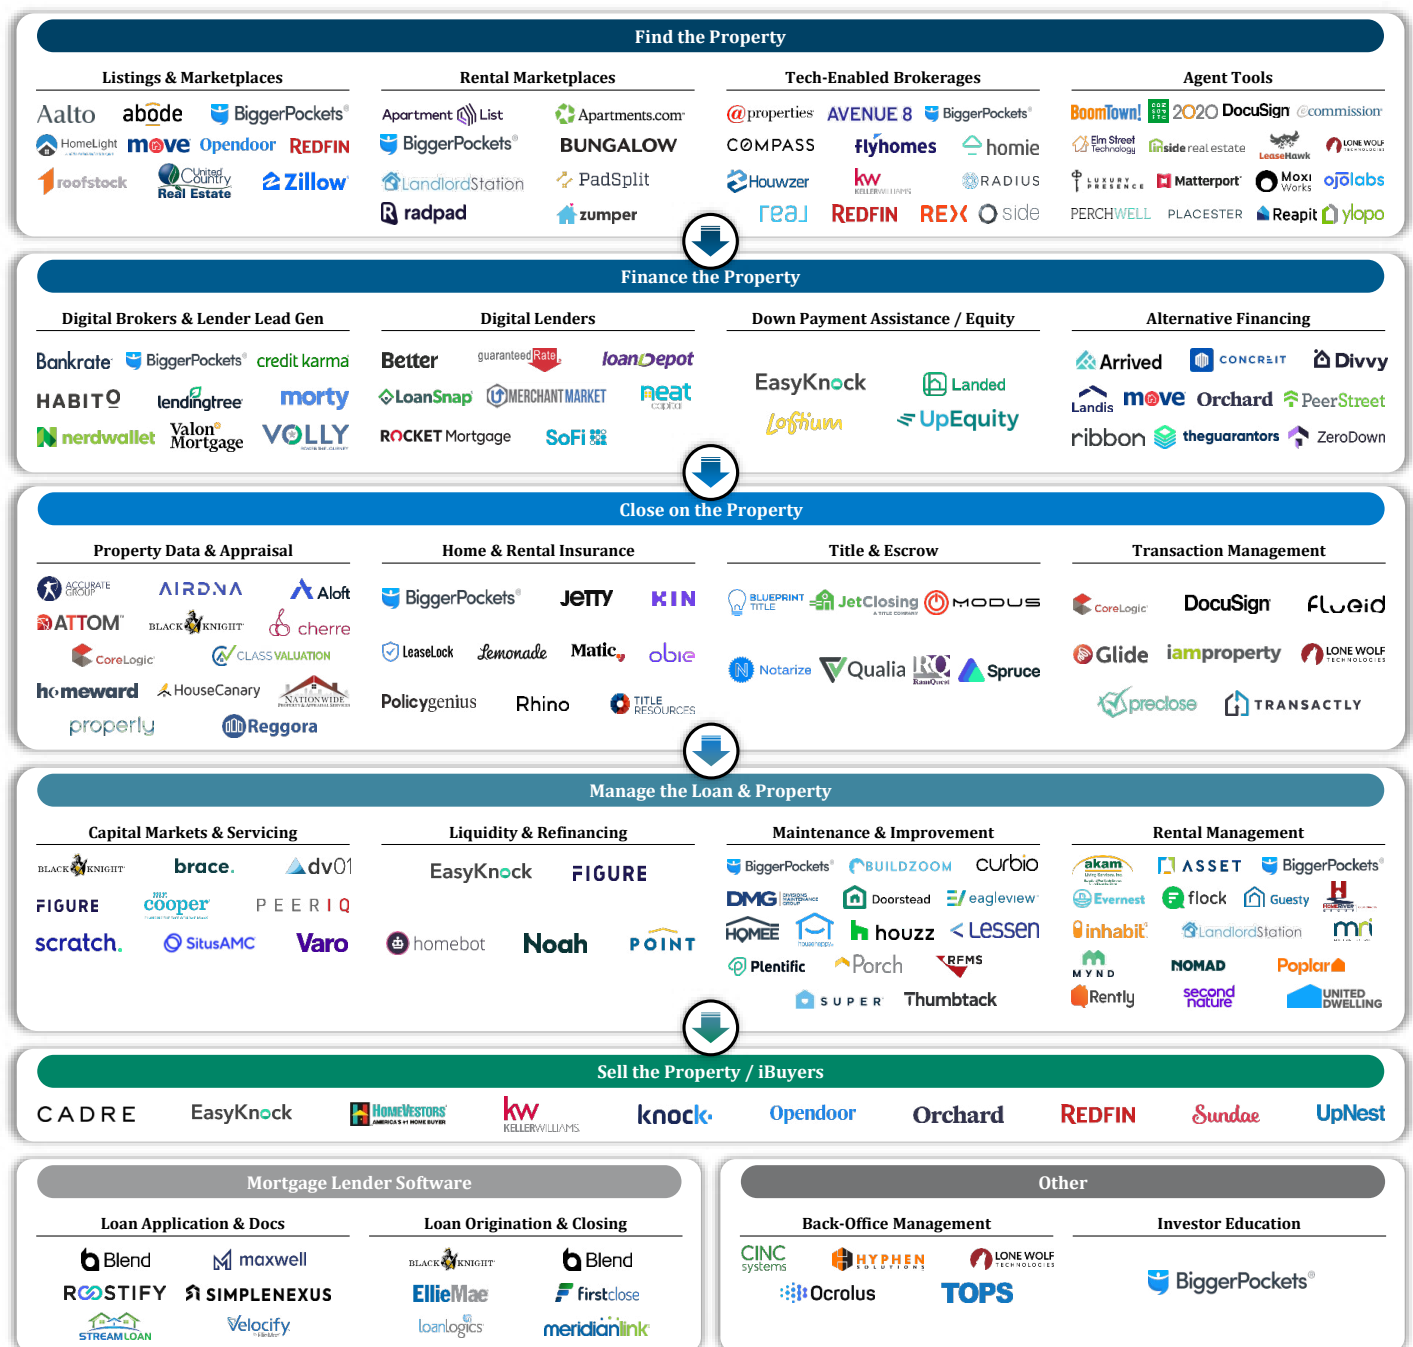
Find the Property

Listings & Marketplaces
Aalto abode BiggerPockets
HomeLight move Opendoor REDFIN
roofstock United Country Real Estate Zillow

Rental Marketplaces
Apartment List Apartments.com
BiggerPockets BUNGALOW
LandlordStation PadSplit
radpad zumper

Tech-Enabled Brokerages
@properties AVENUE 8 BiggerPockets
COMPASS flyhomes homie
Houwzer kw KELLERWILLIAMS RADIUS
real REDFIN REX side

Agent Tools
BoomTown! 2020 DocuSign @commission
Elm Street Technology inside real estate LeaseHawk LONE WOLF
LUXURY PRESENCE Matterport Moxi Works ojolabs
PERCHWELL PLACESTER Reapit ylopo

Finance the Property

Digital Brokers & Lender Lead Gen
Bankrate BiggerPockets credit karma
HABITO lendingtree morty
nerdwallet Valon Mortgage VOLLY

Digital Lenders
Better guaranteed Rate loanDepot
LoanSnap MERCHANT MARKET neat
ROCKET Mortgage SoFi

Down Payment Assistance / Equity
EasyKnock Landed
Loftium UpEquity

Alternative Financing
Arrived CONCREIT Divvy
Landis move Orchard PeerStreet
ribbon theguarantors ZeroDown

Close on the Property

Property Data & Appraisal
ACCURATE GROUP AIRDNA Aloft
ATTOM BLACK KNIGHT cherre
CoreLogic CLASS VALUATION
homeward HouseCanary NATIONWIDE
properly Reggora

Home & Rental Insurance
BiggerPockets JETTY KIN
LeaseLock Lemonade Matic obie
Policygenius Rhino TITLE RESOURCES

Title & Escrow
BLUEPRINT TITLE JetClosing MODUS
Notarize Qualia RamQuest Spruce

Transaction Management
CoreLogic DocuSign Fluid
Glide iamproperty LONE WOLF
preclose TRANSACTLY

Manage the Loan & Property

Capital Markets & Servicing
BLACK KNIGHT brace. dv01
FIGURE cooper PEERIQ
scratch. SitusAMC Varo

Liquidity & Refinancing
EasyKnock FIGURE
homebot Noah POINT

Maintenance & Improvement
BiggerPockets BUILDZOOM curbio
DMG Doorstead eagleview
HOMEE houzz Lessen
Plentific Porch RFMS
SUPER Thumbtack

Rental Management
akam ASSET BiggerPockets
Evernest flock Guesty
inhabit LandlordStation mri
MYND NOMAD Poplar
Rently second nature UNITED DWELLING

Sell the Property / iBuyers
CADRE EasyKnock HOMEVESTORS kw KELLERWILLIAMS knock Opendoor Orchard REDFIN Sundae UpNest

Mortgage Lender Software

Loan Application & Docs
Blend maxwell
ROOSTIFY SIMPLENEXUS
STREAMLOAN Velocify

Loan Origination & Closing
BLACK KNIGHT Blend
EllieMae firstclose
loanlogics meridianlink

Other

Back-Office Management
CINC systems HYPHEN SOLUTIONS LONE WOLF
Ocrolus TOPS

Investor Education
BiggerPockets